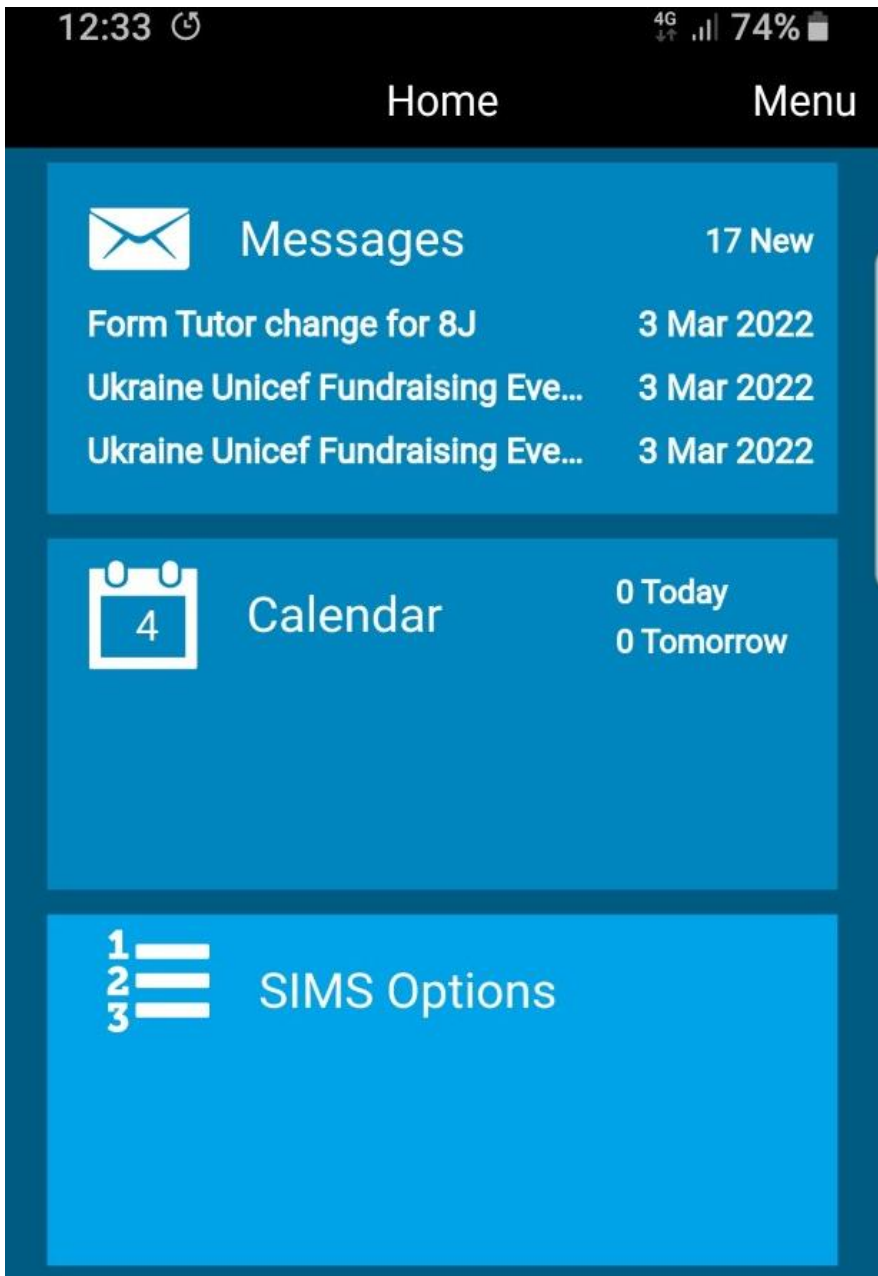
12:33 4G 74%

Home Menu

Messages 17 New

Form Tutor change for 8J 3 Mar 2022

Ukraine Unicef Fundraising Eve... 3 Mar 2022

Ukraine Unicef Fundraising Eve... 3 Mar 2022

4

Calendar

0 Today

0 Tomorrow

1
2
3

SIMS Options